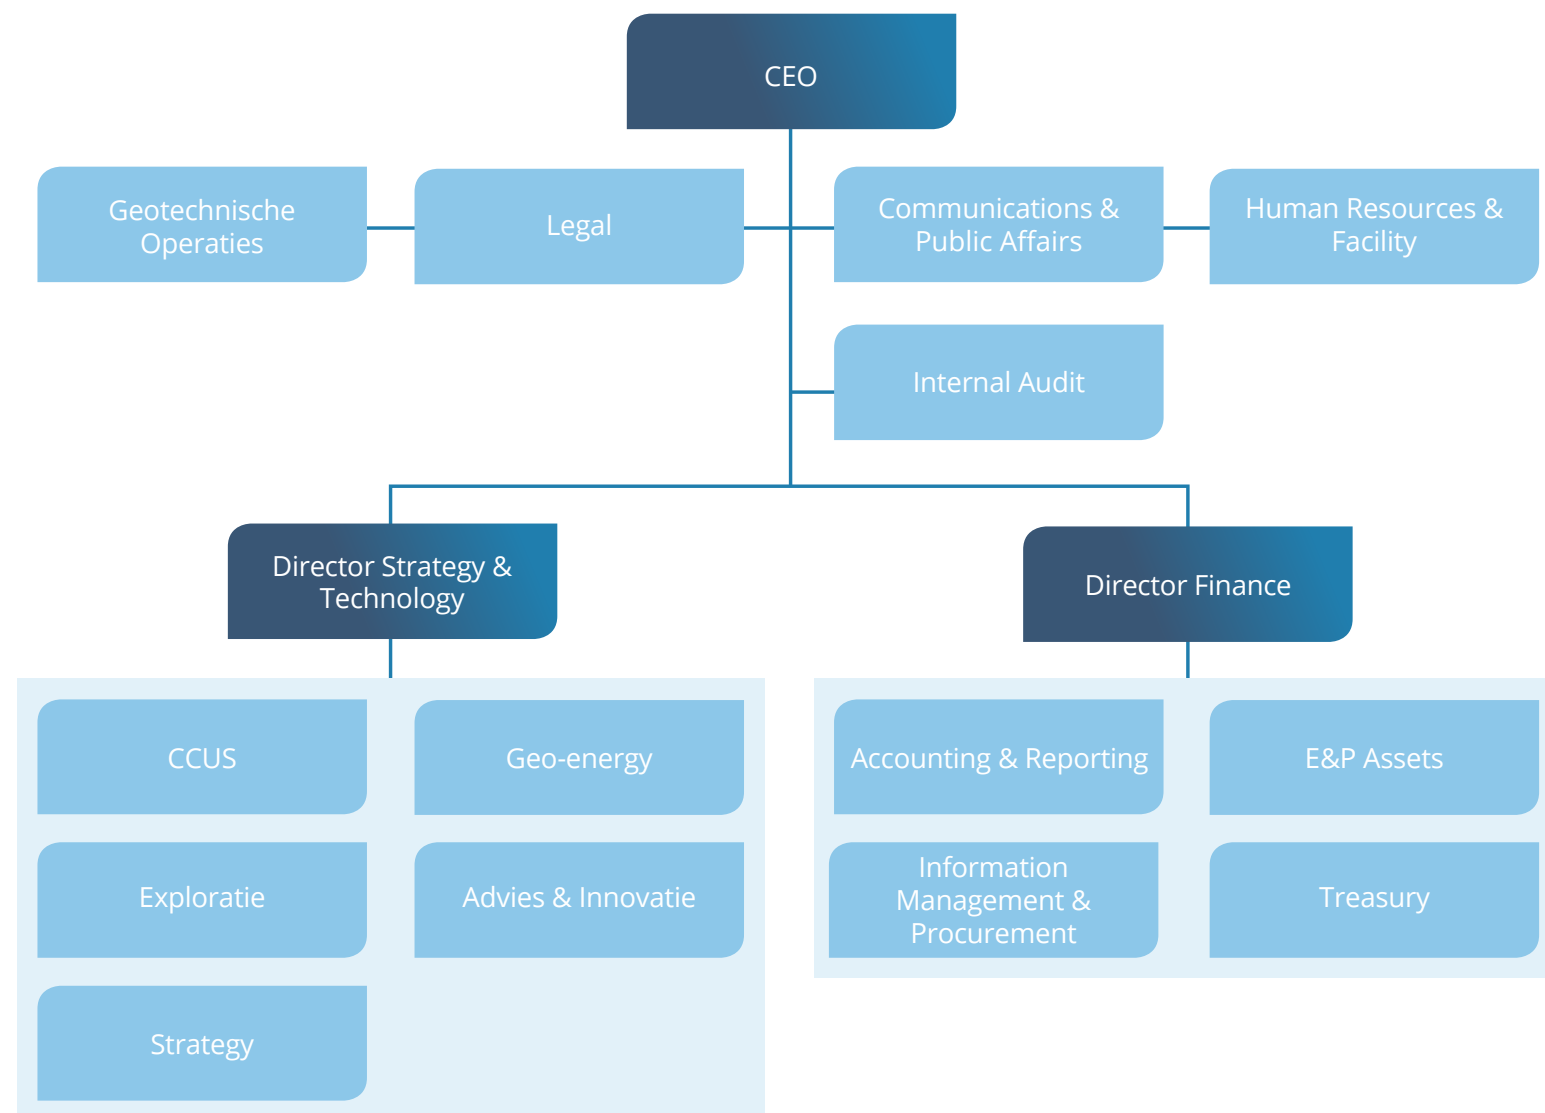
CEO

Geotechnische Operaties

Legal

Communications & Public Affairs

Human Resources & Facility

Internal Audit

Director Strategy & Technology

Director Finance

CCUS

Geo-energy

Exploratie

Advies & Innovatie

Strategy

Accounting & Reporting

E&P Assets

Information Management & Procurement

Treasury